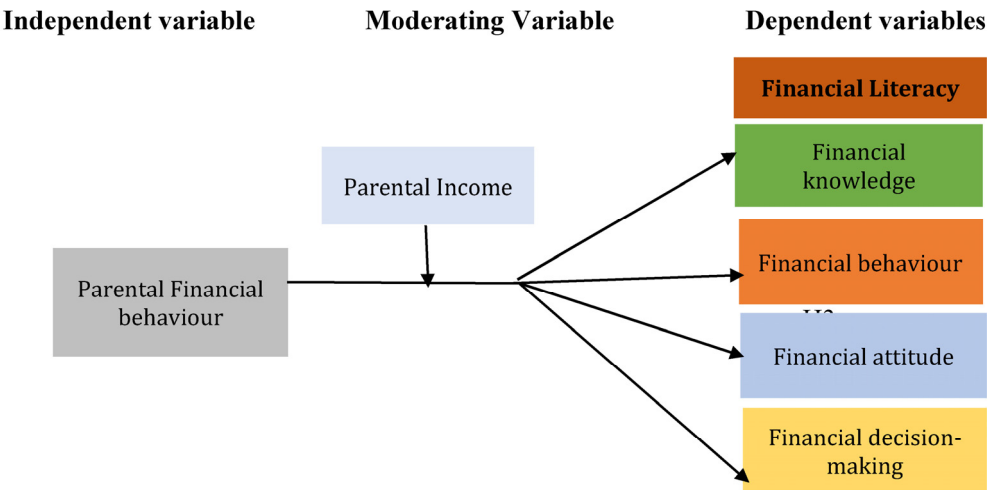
Independent variable

Moderating Variable

Dependent variables

Financial Literacy

Financial knowledge

Parental Income

Financial behaviour

Parental Financial behaviour

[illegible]

Financial attitude

Financial decision-making